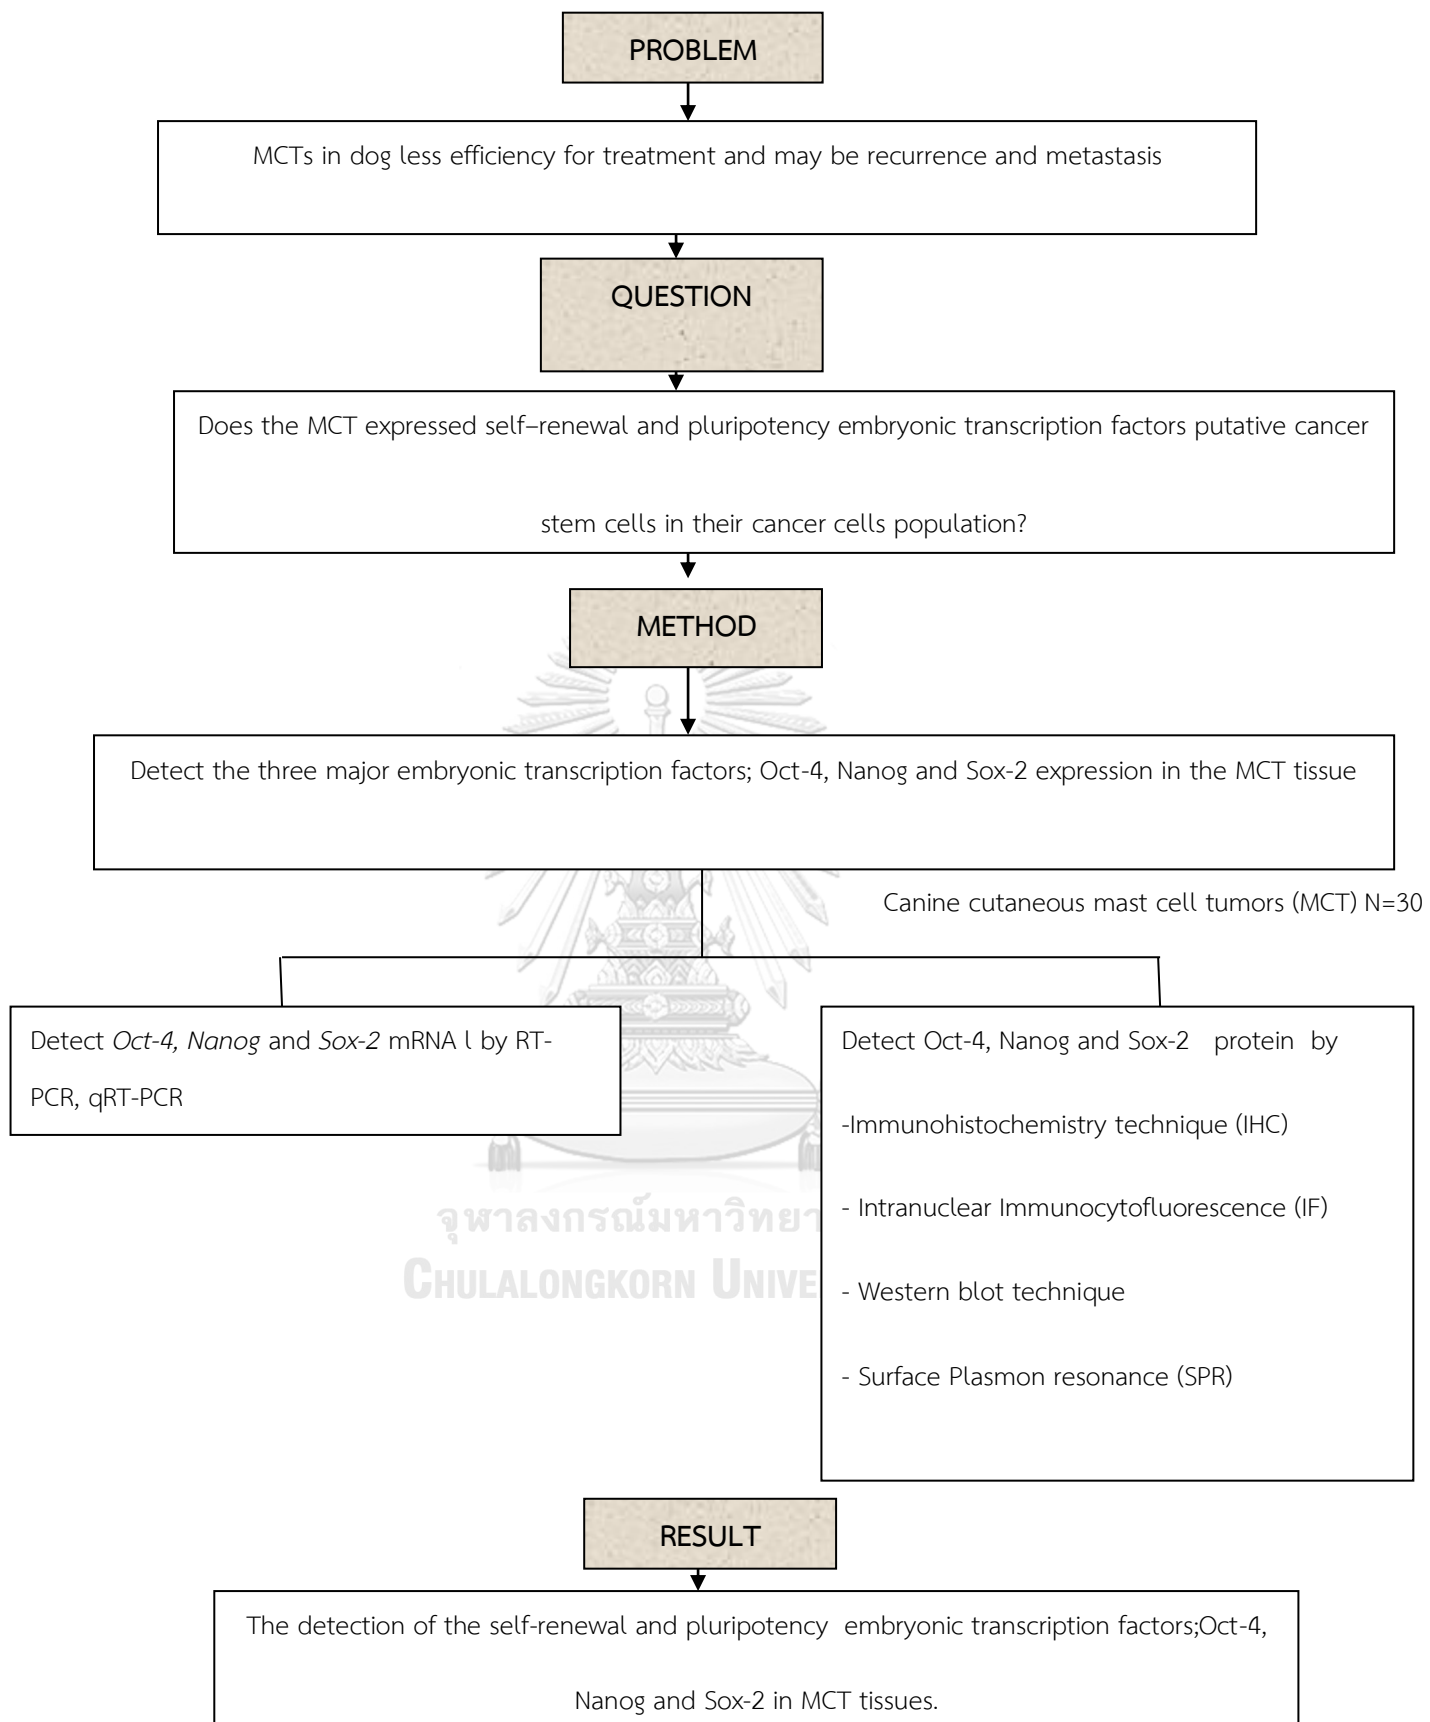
PROBLEM

MCTs in dog less efficiency for treatment and may be recurrence and metastasis

QUESTION

Does the MCT expressed self–renewal and pluripotency embryonic transcription factors putative cancer stem cells in their cancer cells population?

METHOD

Detect the three major embryonic transcription factors; Oct-4, Nanog and Sox-2 expression in the MCT tissue

Canine cutaneous mast cell tumors (MCT) N=30

Detect *Oct-4, Nanog* and *Sox-2* mRNA l by RT-PCR, qRT-PCR

Detect Oct-4, Nanog and Sox-2 protein by

-Immunohistochemistry technique (IHC)

- Intranuclear Immunocytofluorescence (IF)

- Western blot technique

- Surface Plasmon resonance (SPR)

จุฬาลงกรณ์มหาวิทยา
CHULALONGKORN UNIVE

RESULT

The detection of the self-renewal and pluripotency embryonic transcription factors;Oct-4, Nanog and Sox-2 in MCT tissues.